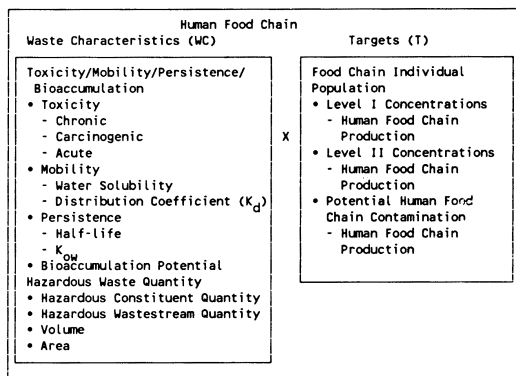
Human Food Chain

Waste Characteristics (WC)

Toxicity/Mobility/Persistence/ Bioaccumulation
• Toxicity
- Chronic
- Carcinogenic
- Acute
• Mobility
- Water Solubility
- Distribution Coefficient ($K_d$)
• Persistence
- Half-life
- $K_{ow}$
• Bioaccumulation Potential
Hazardous Waste Quantity
• Hazardous Constituent Quantity
• Hazardous Wastestream Quantity
• Volume
• Area

X

Targets (T)

Food Chain Individual
Population
• Level I Concentrations
- Human Food Chain Production
• Level II Concentrations
- Human Food Chain Production
• Potential Human Food Chain Contamination
- Human Food Chain Production